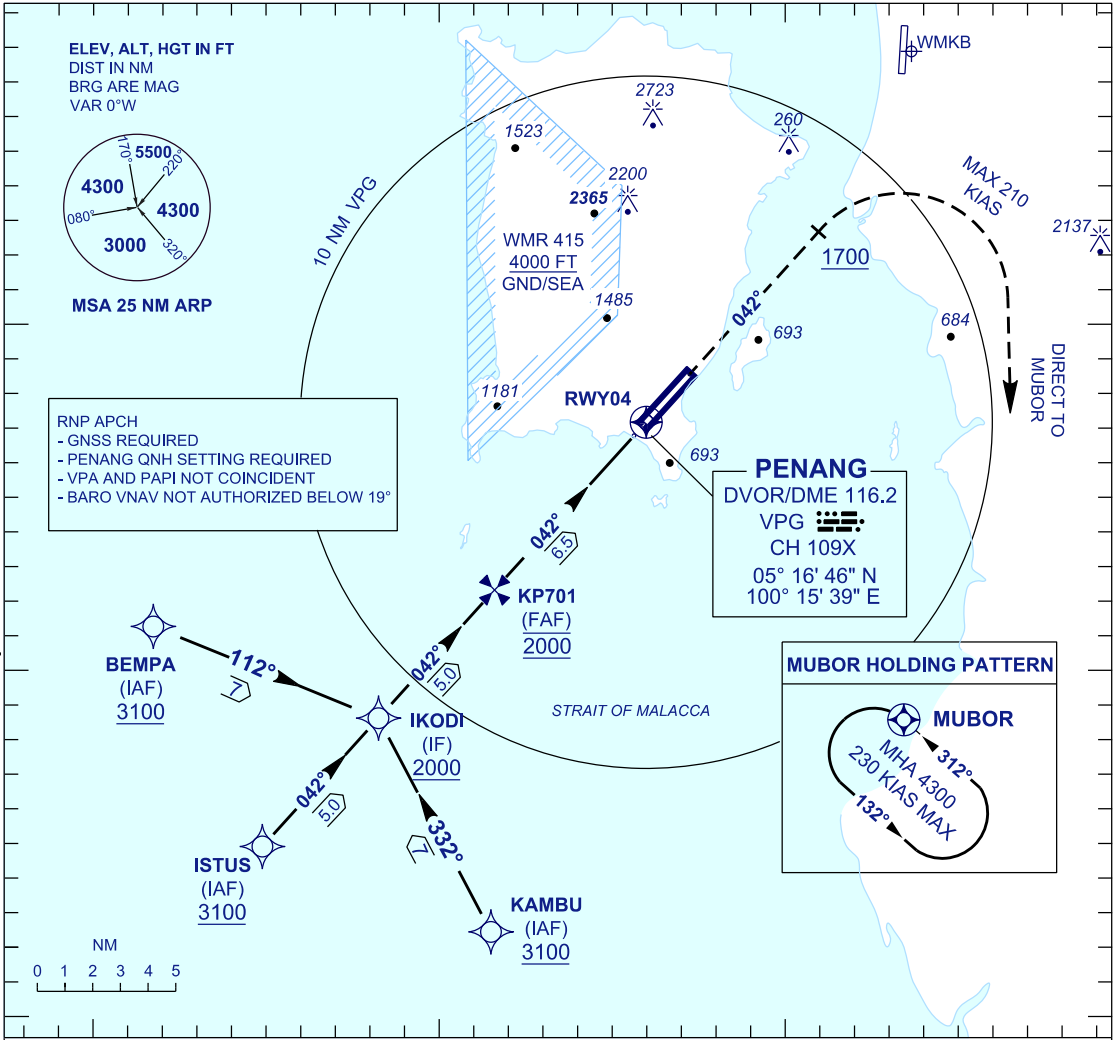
ELEV, ALT, HGT IN FT
DIST IN NM
BRG ARE MAG
VAR 0°W

5500
170°
220°
4300
4300
080°
3000
320°

MSA 25 NM ARP

WMKB

2723
260
1523
2200
2365
WMR 415
4000 FT
GND/SEA
1485
1181

10 NM VPG

MAX 210
KIAS

2137

1700

042°

693
684

DIRECT TO
MUBOR

RWY04

693

RNP APCH
- GNSS REQUIRED
- PENANG QNH SETTING REQUIRED
- VPA AND PAPI NOT COINCIDENT
- BARO VNAV NOT AUTHORIZED BELOW 19°

PENANG
DVOR/DME 116.2
VPG
CH 109X
05° 16' 46" N
100° 15' 39" E

042°
6.5

KP701
(FAF)
2000

BEMPA
(IAF)
3100

112°
7

042°
5.0

STRAIT OF MALACCA

MUBOR HOLDING PATTERN
MUBOR
312°
MHA 4300
230 KIAS MAX
132°

IKODI
(IF)
2000

042°
5.0

332°
7

ISTUS
(IAF)
3100

KAMBU
(IAF)
3100

NM
0 1 2 3 4 5